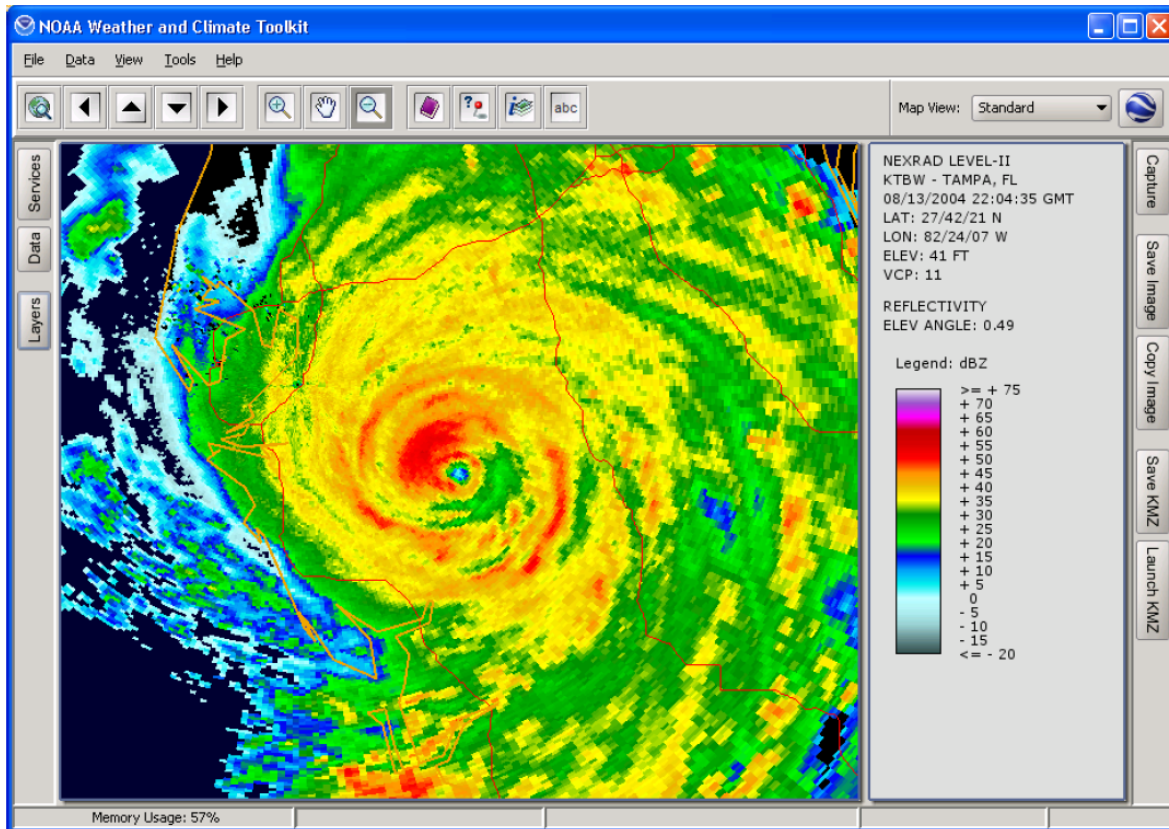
NOAA Weather and Climate Toolkit

File Data View Tools Help

abc

Map View: Standard

Services
Data
Layers

NEXRAD LEVEL-II
KTBW - TAMPA, FL
08/13/2004 22:04:35 GMT
LAT: 27/42/21 N
LON: 82/24/07 W
ELEV: 41 FT
VCP: 11

REFLECTIVITY
ELEV ANGLE: 0.49

Legend: dBZ
>= + 75
+ 70
+ 65
+ 60
+ 55
+ 50
+ 45
+ 40
+ 35
+ 30
+ 25
+ 20
+ 15
+ 10
+ 5
0
- 5
- 10
- 15
<= - 20

Capture
Save Image
Copy Image
Save KMZ
Launch KMZ

Memory Usage: 57%